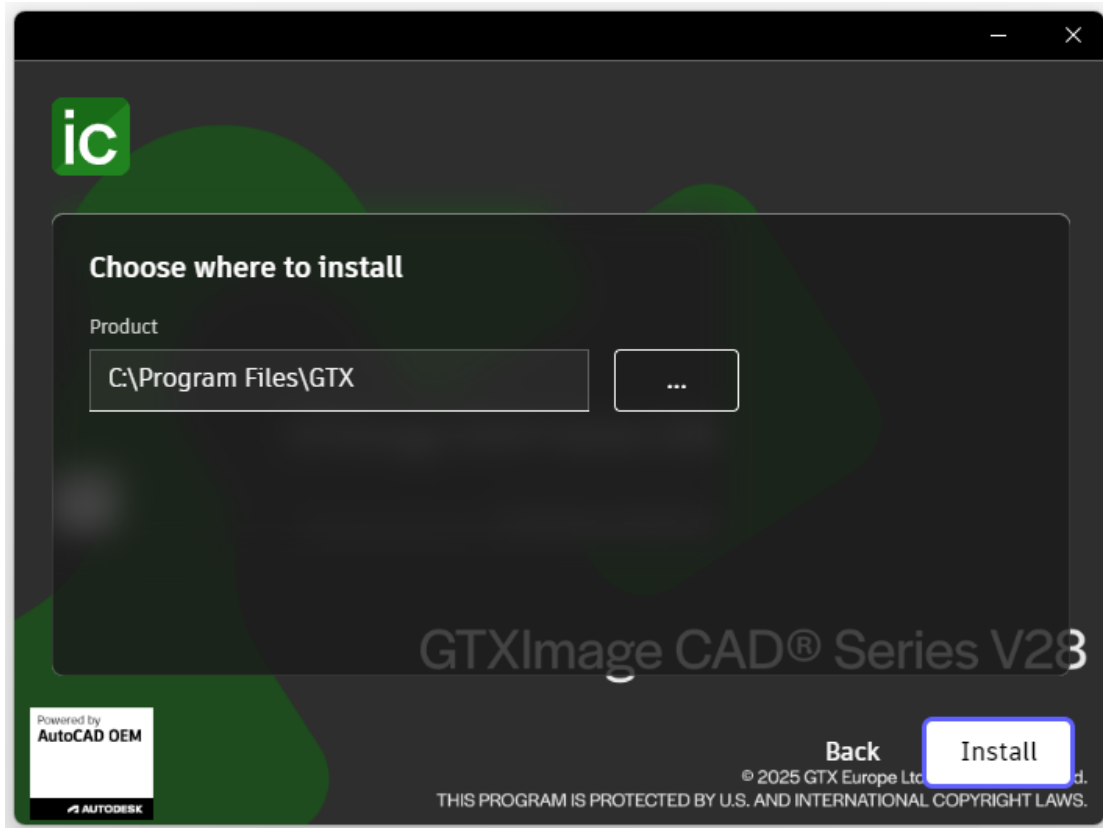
—
✕

iC

Choose where to install

Product

C:\Program Files\GTX

...

GTXImage CAD® Series V28

Powered by
AutoCAD OEM
AUTODESK

Back

Install

© 2025 GTX Europe Ltd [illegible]d.
THIS PROGRAM IS PROTECTED BY U.S. AND INTERNATIONAL COPYRIGHT LAWS.